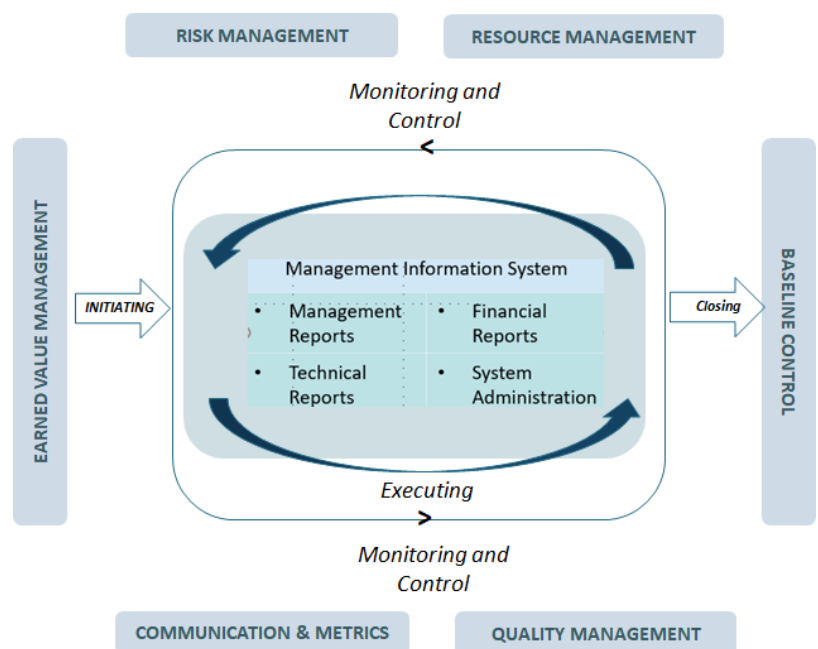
RISK MANAGEMENT

RESOURCE MANAGEMENT

Monitoring and Control

EARNED VALUE MANAGEMENT

INITIATING

Management Information System

| • Management Reports | • Financial Reports |
|---|---|
| • Technical Reports | • System Administration |

Closing

BASELINE CONTROL

Executing

Monitoring and Control

COMMUNICATION & METRICS

QUALITY MANAGEMENT